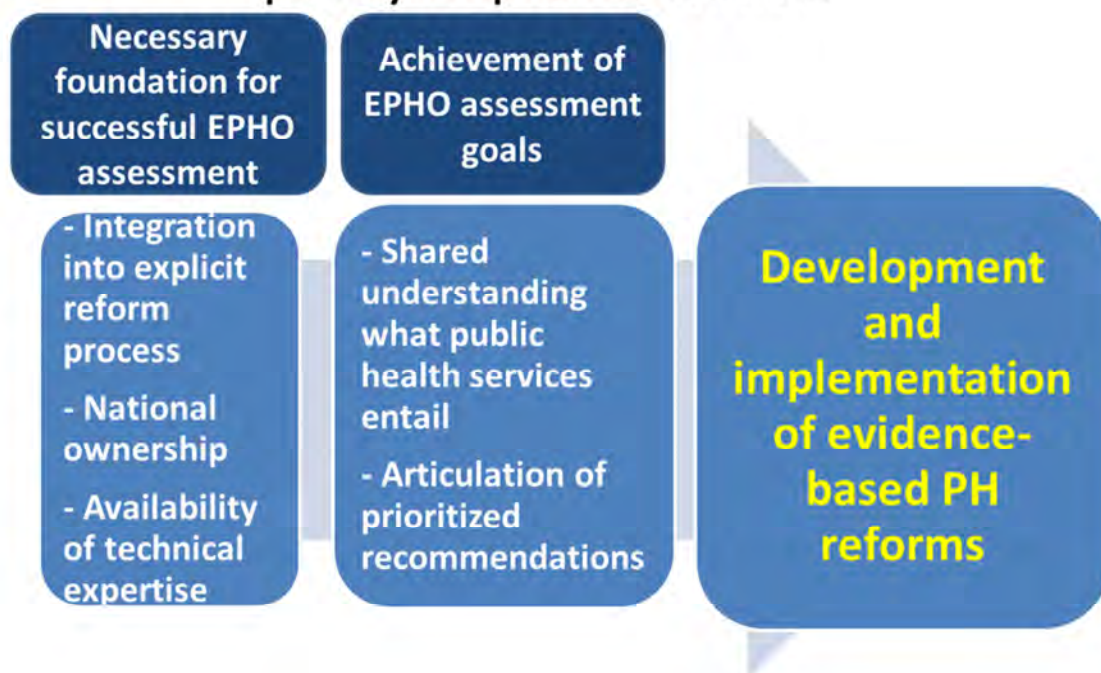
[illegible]

Necessary foundation for successful EPHO assessment

- Integration into explicit reform process
- National ownership
- Availability of technical expertise

Achievement of EPHO assessment goals

- Shared understanding what public health services entail
- Articulation of prioritized recommendations

Development and implementation of evidence-based PH reforms